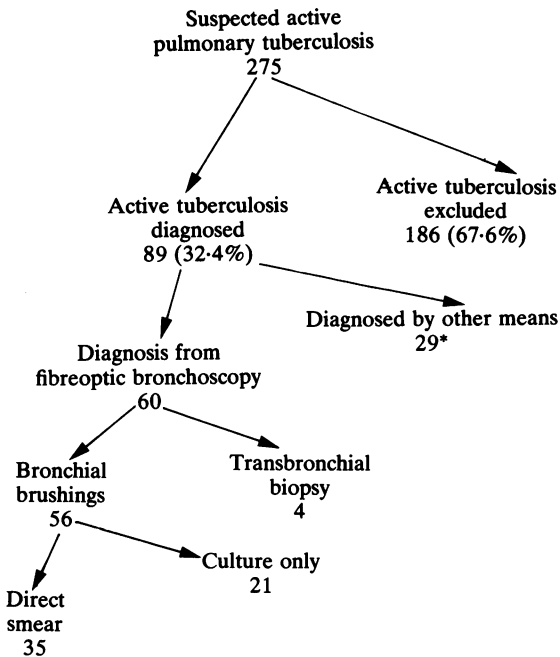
Suspected active pulmonary tuberculosis
275

Active tuberculosis diagnosed
89 (32·4%)

Active tuberculosis excluded
186 (67·6%)

Diagnosed by other means
29*

Diagnosis from fibreoptic bronchoscopy
60

Bronchial brushings
56

Transbronchial biopsy
4

Culture only
21

Direct smear
35